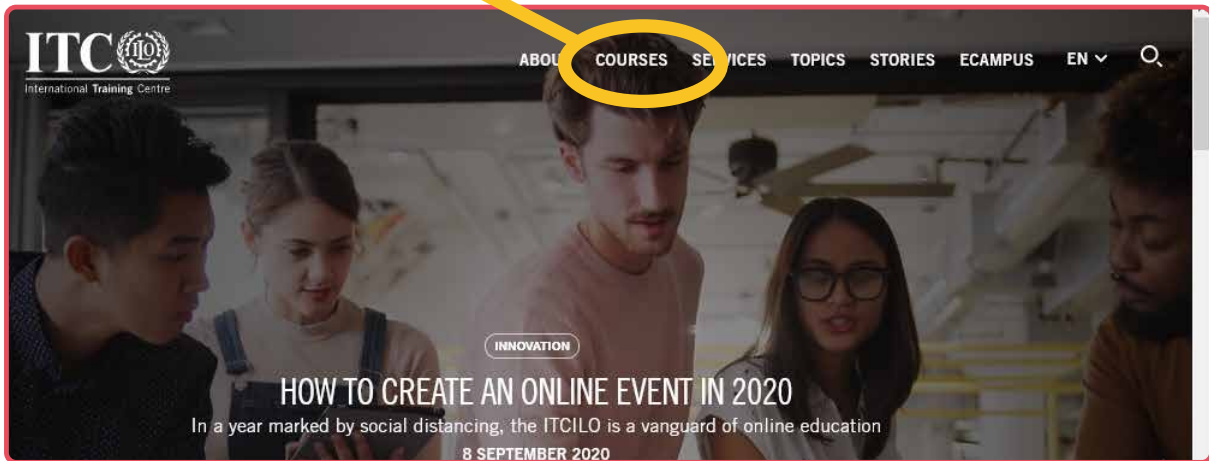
ITC ILO
International Training Centre

ABOU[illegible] COURSES SE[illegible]VICES TOPICS STORIES ECAMPUS EN

INNOVATION

HOW TO CREATE AN ONLINE EVENT IN 2020

In a year marked by social distancing, the ITCILO is a vanguard of online education

8 SEPTEMBER 2020